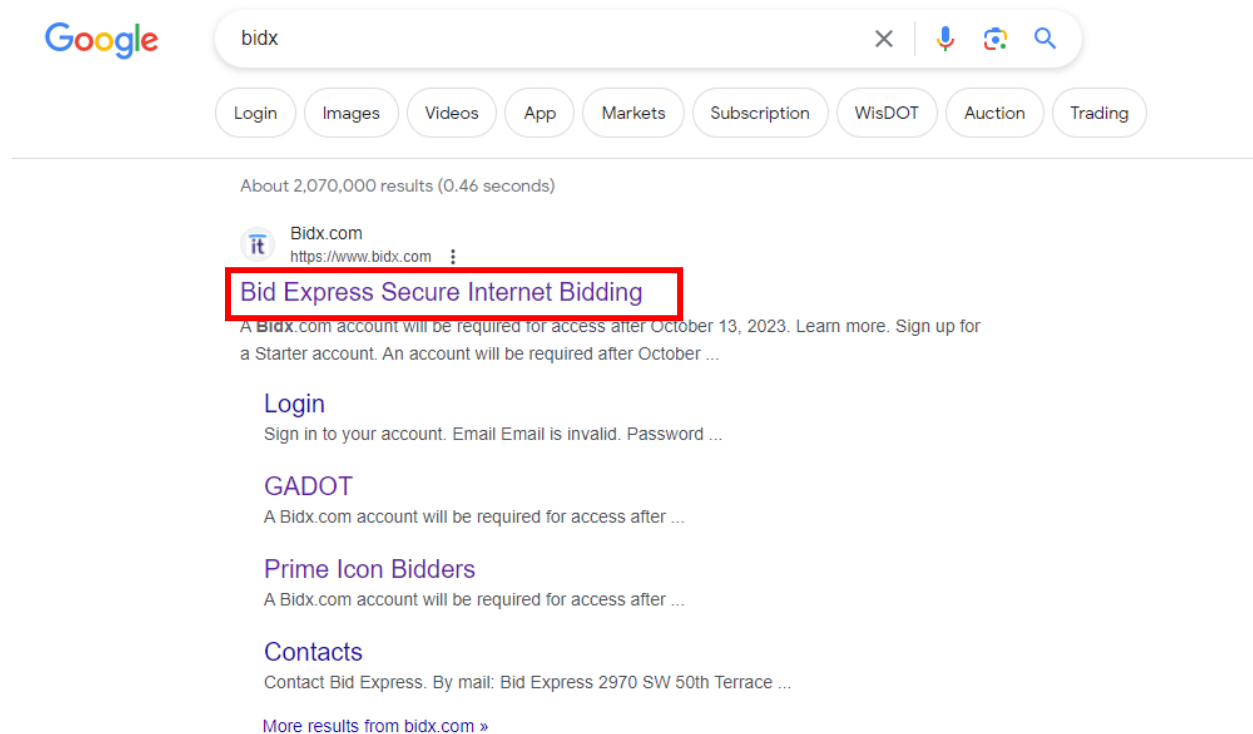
Google

bidx

Login Images Videos App Markets Subscription WisDOT Auction Trading

About 2,070,000 results (0.46 seconds)

it

Bidx.com
https://www.bidx.com

Bid Express Secure Internet Bidding

A **Bidx**.com account will be required for access after October 13, 2023. Learn more. Sign up for a Starter account. An account will be required after October ...

Login
Sign in to your account. Email Email is invalid. Password ...

GADOT
A Bidx.com account will be required for access after ...

Prime Icon Bidders
A Bidx.com account will be required for access after ...

Contacts
Contact Bid Express. By mail: Bid Express 2970 SW 50th Terrace ...

More results from bidx.com »